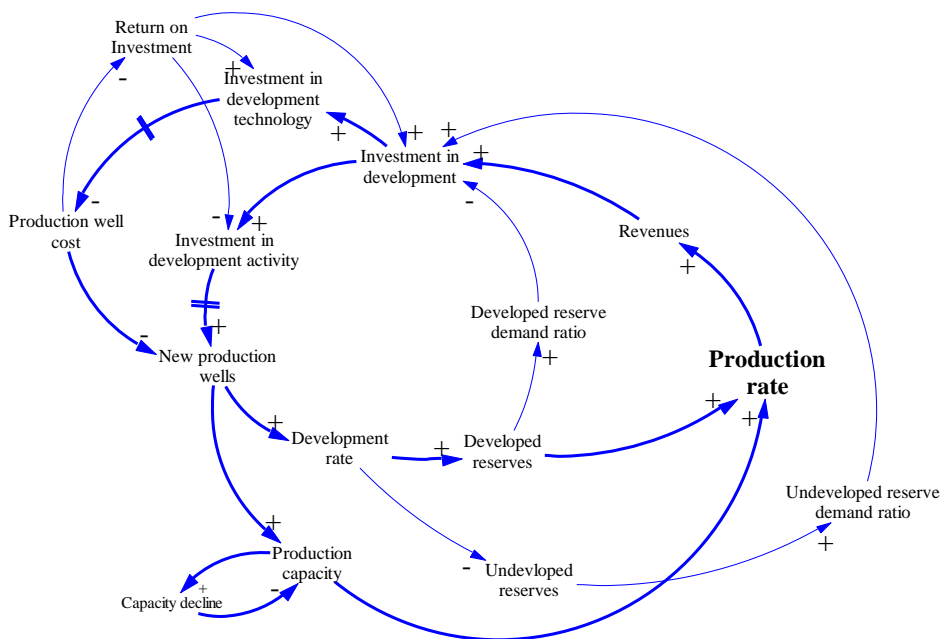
Return on Investment

-

+

Investment in development technology

+

+

+

+

Investment in development

-

Production well cost

-

+

Investment in development activity

Revenues

-

+

Developed reserve demand ratio

+

-

New production wells

Production rate

+

+

Development rate

+

Developed reserves

+

+

Undeveloped reserve demand ratio

Production capacity

+

+

Capacity decline

-

-

Undevloped reserves